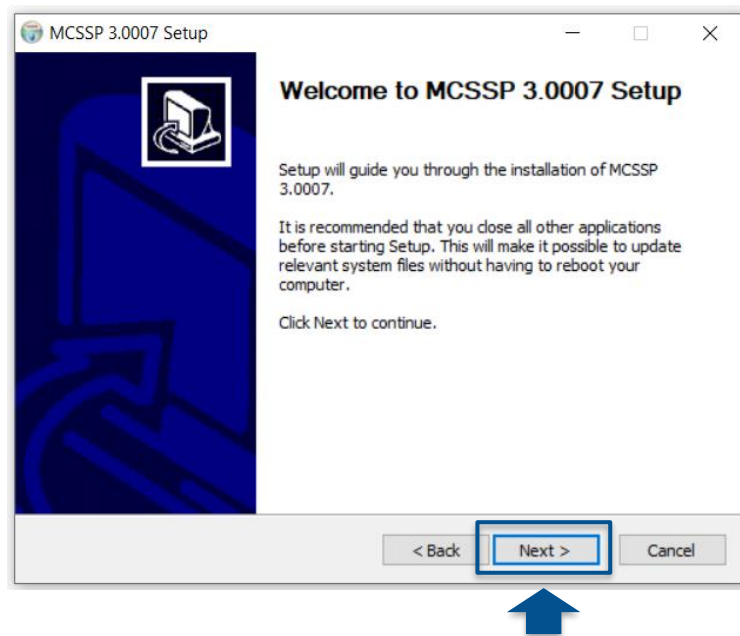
MCSSP 3.0007 Setup

Welcome to MCSSP 3.0007 Setup

Setup will guide you through the installation of MCSSP 3.0007.

It is recommended that you close all other applications before starting Setup. This will make it possible to update relevant system files without having to reboot your computer.

Click Next to continue.

< Back
Next >
Cancel